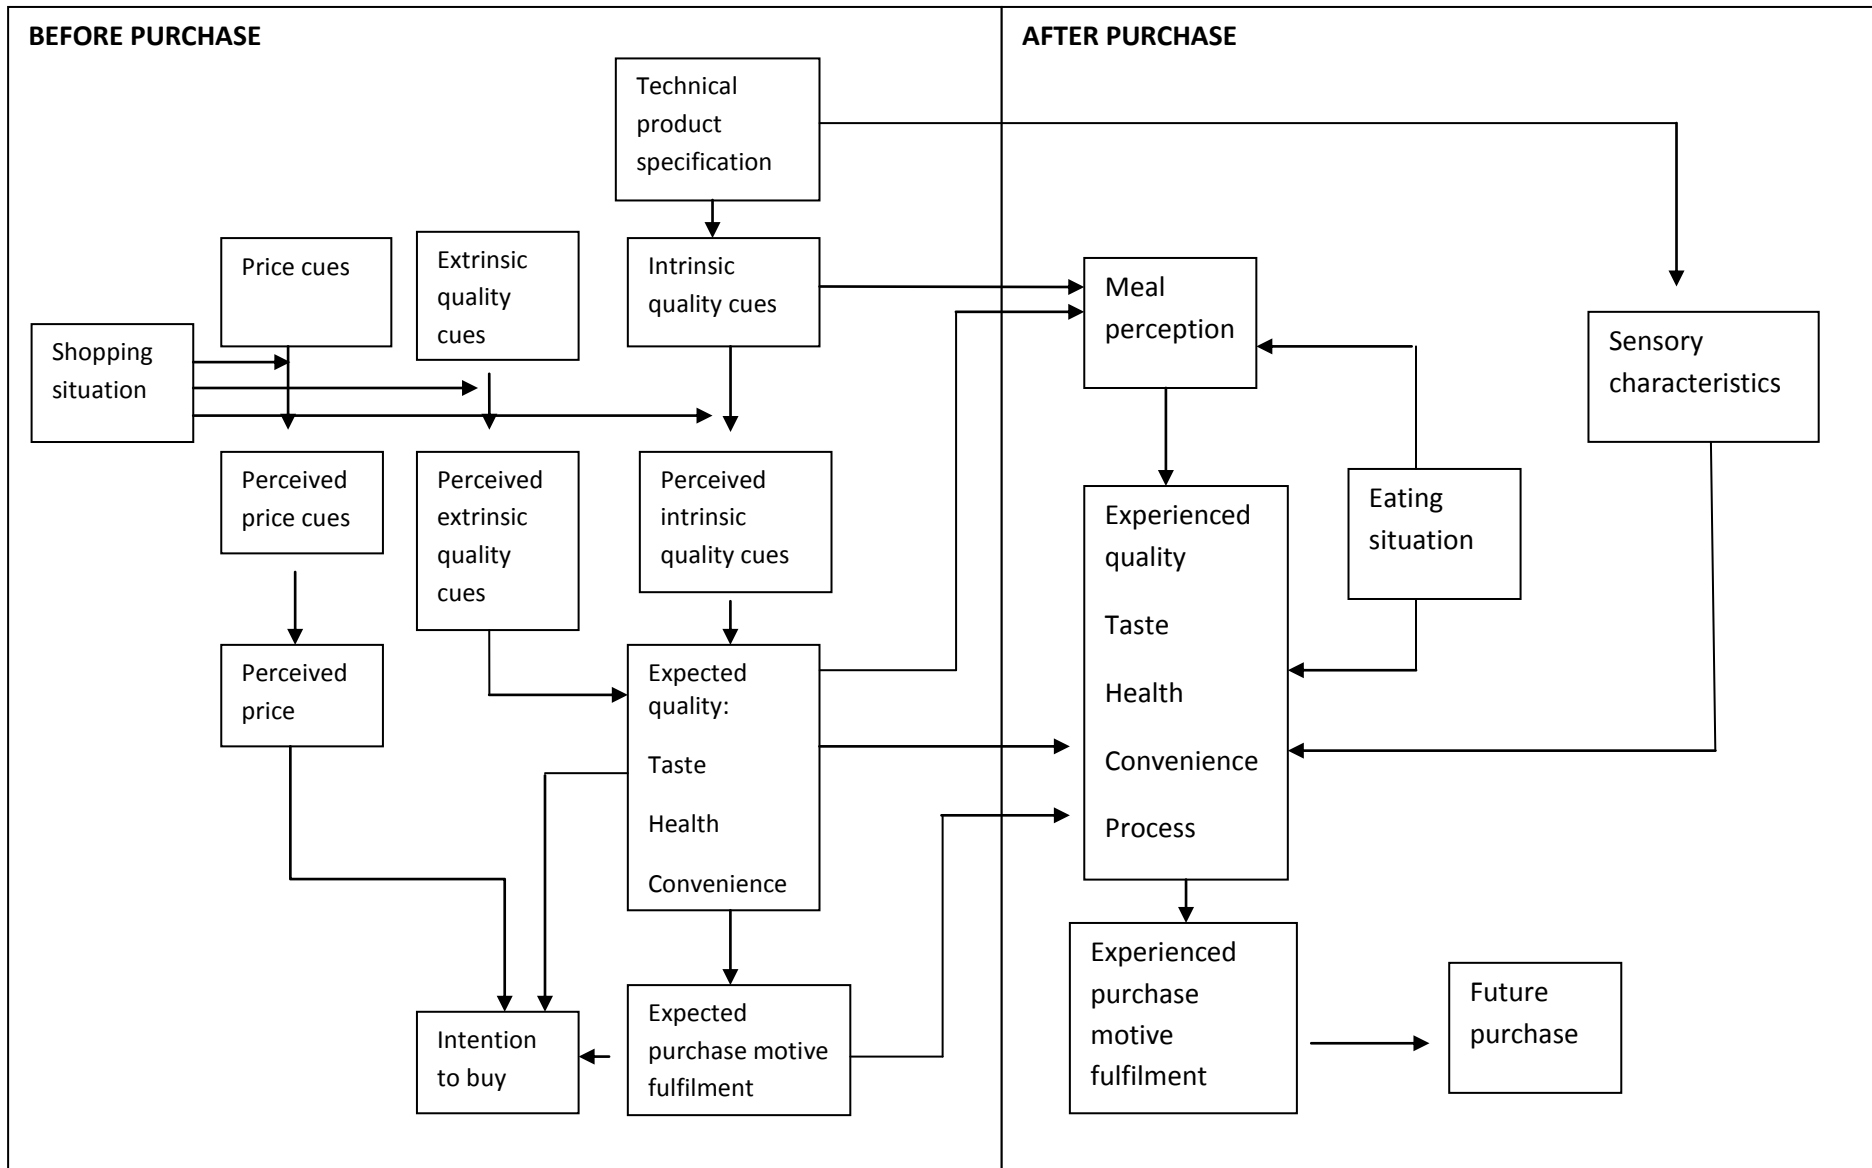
BEFORE PURCHASE

AFTER PURCHASE

Technical product specification

Price cues

Extrinsic quality cues

Intrinsic quality cues

Shopping situation

Meal perception

Sensory characteristics

Perceived price cues

Perceived extrinsic quality cues

Perceived intrinsic quality cues

Experienced quality

Taste

Health

Convenience

Process

Eating situation

Perceived price

Expected quality:

Taste

Health

Convenience

Expected purchase motive fulfilment

Intention to buy

Experienced purchase motive fulfilment

Future purchase